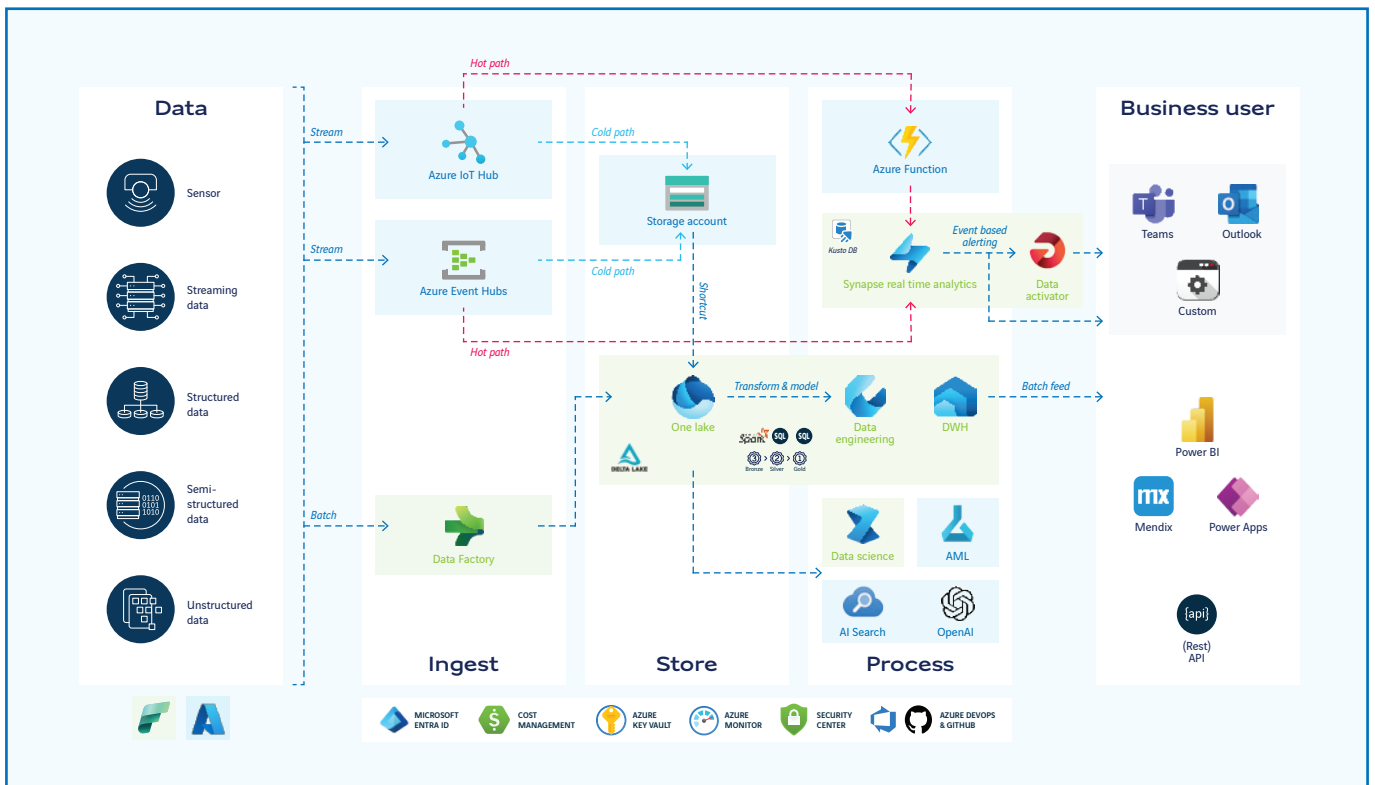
Data

Sensor

Streaming data

Structured data

Semi-structured data

0110
0101
1010

Unstructured data

Stream

Stream

Batch

Hot path

Azure IoT Hub

Azure Event Hubs

Hot path

Data Factory

Ingest

Cold path

Cold path

Storage account

Shortcut

One lake

Transform & model

Spark SQL SQL

Bronze Silver Gold

DELTA LAKE

Store

Azure Function

Kusto DB

Event based alerting

Synapse real time analytics

Data activator

Data engineering

DWH

Batch feed

Data science

AML

AI Search

OpenAI

Process

Business user

Teams

Outlook

Custom

Power BI

Mendix

Power Apps

{api}

(Rest) API

MICROSOFT ENTRA ID

COST MANAGEMENT

AZURE KEY VAULT

AZURE MONITOR

SECURITY CENTER

AZURE DEVOPS & GITHUB